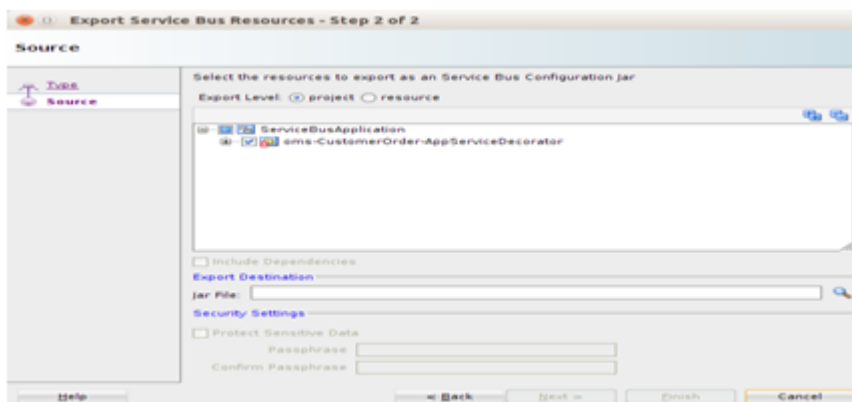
Export Service Bus Resources - Step 2 of 2

Source

Type
Source

Select the resources to export as an Service Bus Configuration Jar

Export Level: project resource

ServiceBusApplication
oms-CustomerOrder-AppServiceDecorator

Include Dependencies

Export Destination

Jar File:

Security Settings

Protect Sensitive Data

Passphrase

Confirm Passphrase

Help

< Back

Next >

Finish

Cancel